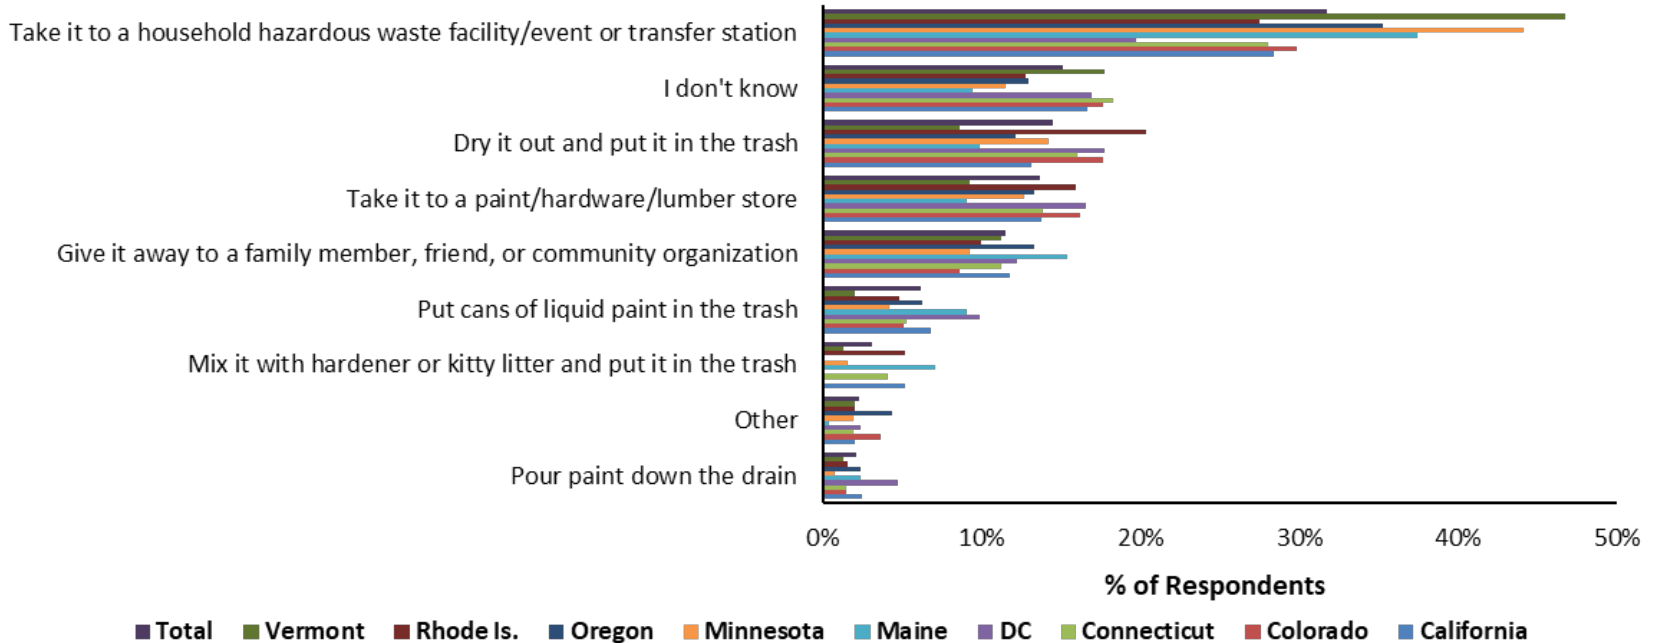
Take it to a household hazardous waste facility/event or transfer station
I don't know
Dry it out and put it in the trash
Take it to a paint/hardware/lumber store
Give it away to a family member, friend, or community organization
Put cans of liquid paint in the trash
Mix it with hardener or kitty litter and put it in the trash
Other
Pour paint down the drain

0%
10%
20%
30%
40%
50%

% of Respondents

Total
Vermont
Rhode Is.
Oregon
Minnesota
Maine
DC
Connecticut
Colorado
California